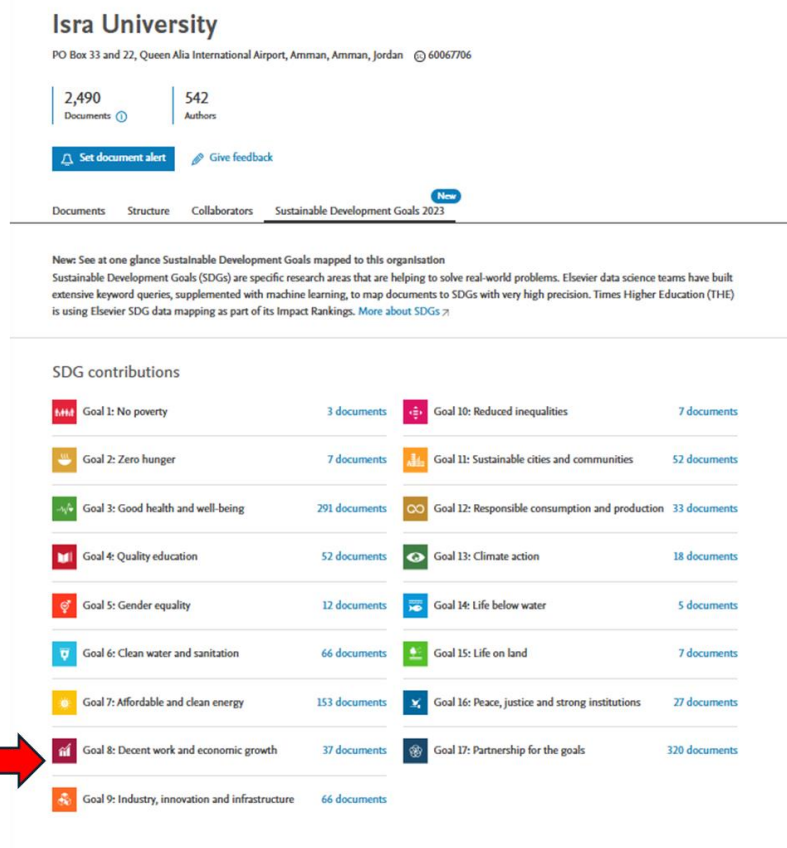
Isra University

PO Box 33 and 22, Queen Alia International Airport, Amman, Amman, Jordan 60067706

2,490
Documents

542
Authors

Set document alert

Give feedback

Documents Structure Collaborators Sustainable Development Goals 2023 New

New: See at one glance Sustainable Development Goals mapped to this organisation
Sustainable Development Goals (SDGs) are specific research areas that are helping to solve real-world problems. Elsevier data science teams have built extensive keyword queries, supplemented with machine learning, to map documents to SDGs with very high precision. Times Higher Education (THE) is using Elsevier SDG data mapping as part of its Impact Rankings. More about SDGs

SDG contributions

| Goal | Documents |
|---|---|
| Goal 1: No poverty | 3 documents |
| Goal 2: Zero hunger | 7 documents |
| Goal 3: Good health and well-being | 291 documents |
| Goal 4: Quality education | 52 documents |
| Goal 5: Gender equality | 12 documents |
| Goal 6: Clean water and sanitation | 66 documents |
| Goal 7: Affordable and clean energy | 153 documents |
| Goal 8: Decent work and economic growth | 37 documents |
| Goal 9: Industry, innovation and infrastructure | 66 documents |

| Goal | Documents |
|---|---|
| Goal 10: Reduced inequalities | 7 documents |
| Goal 11: Sustainable cities and communities | 52 documents |
| Goal 12: Responsible consumption and production | 33 documents |
| Goal 13: Climate action | 18 documents |
| Goal 14: Life below water | 5 documents |
| Goal 15: Life on land | 7 documents |
| Goal 16: Peace, justice and strong institutions | 27 documents |
| Goal 17: Partnership for the goals | 320 documents |